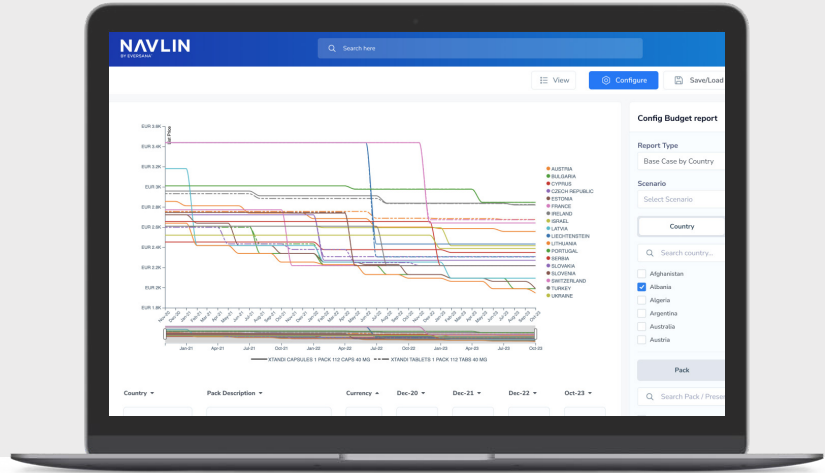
NAVLIN
BY EVERSANA

Search here

View
Configure
Save/Load

EUR 3.6K
EUR 3.4K
EUR 3.2K
EUR 3K
EUR 2.8K
EUR 2.6K
EUR 2.4K
EUR 2.2K
EUR 2K
EUR 1.8K

Unit Price

AUSTRIA
BULGARIA
CYPRUS
CZECH REPUBLIC
ESTONIA
FRANCE
IRELAND
ISRAEL
LATVIA
LIECHTENSTEIN
LITHUANIA
PORTUGAL
SERBIA
SLOVAKIA
SLOVENIA
SWITZERLAND
TURKEY
UKRAINE

Jan-21
Apr-21
Jul-21
Oct-21
Jan-22
Apr-22
Jul-22
Oct-22
Jan-23
Apr-23
Jul-23
Oct-23

XTANDI CAPSULES 1 PACK 112 CAPS 40 MG
XTANDI TABLETS 1 PACK 112 TABS 40 MG

Country
Pack Description
Currency
Dec-20
Dec-21
Dec-22
Oct-23

Config Budget report
Report Type
Base Case by Country
Scenario
Select Scenario
Country
Search country...
Afghanistan
Albania
Algeria
Argentina
Australia
Austria
Pack
Search Pack / Prese